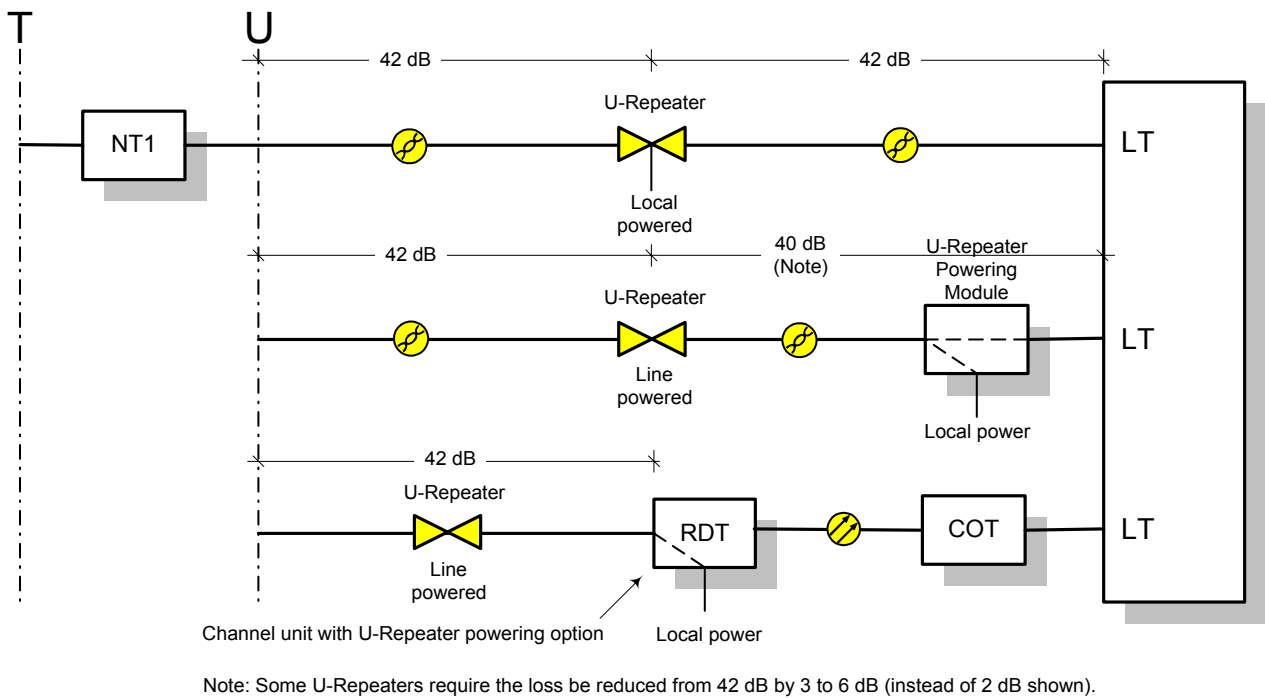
T

U

42 dB

42 dB

NT1

U-Repeater

Local powered

LT

42 dB

40 dB (Note)

U-Repeater Powering Module

U-Repeater

Line powered

LT

Local power

42 dB

U-Repeater

Line powered

RDT

COT

LT

Channel unit with U-Repeater powering option

Local power

Note: Some U-Repeaters require the loss be reduced from 42 dB by 3 to 6 dB (instead of 2 dB shown).